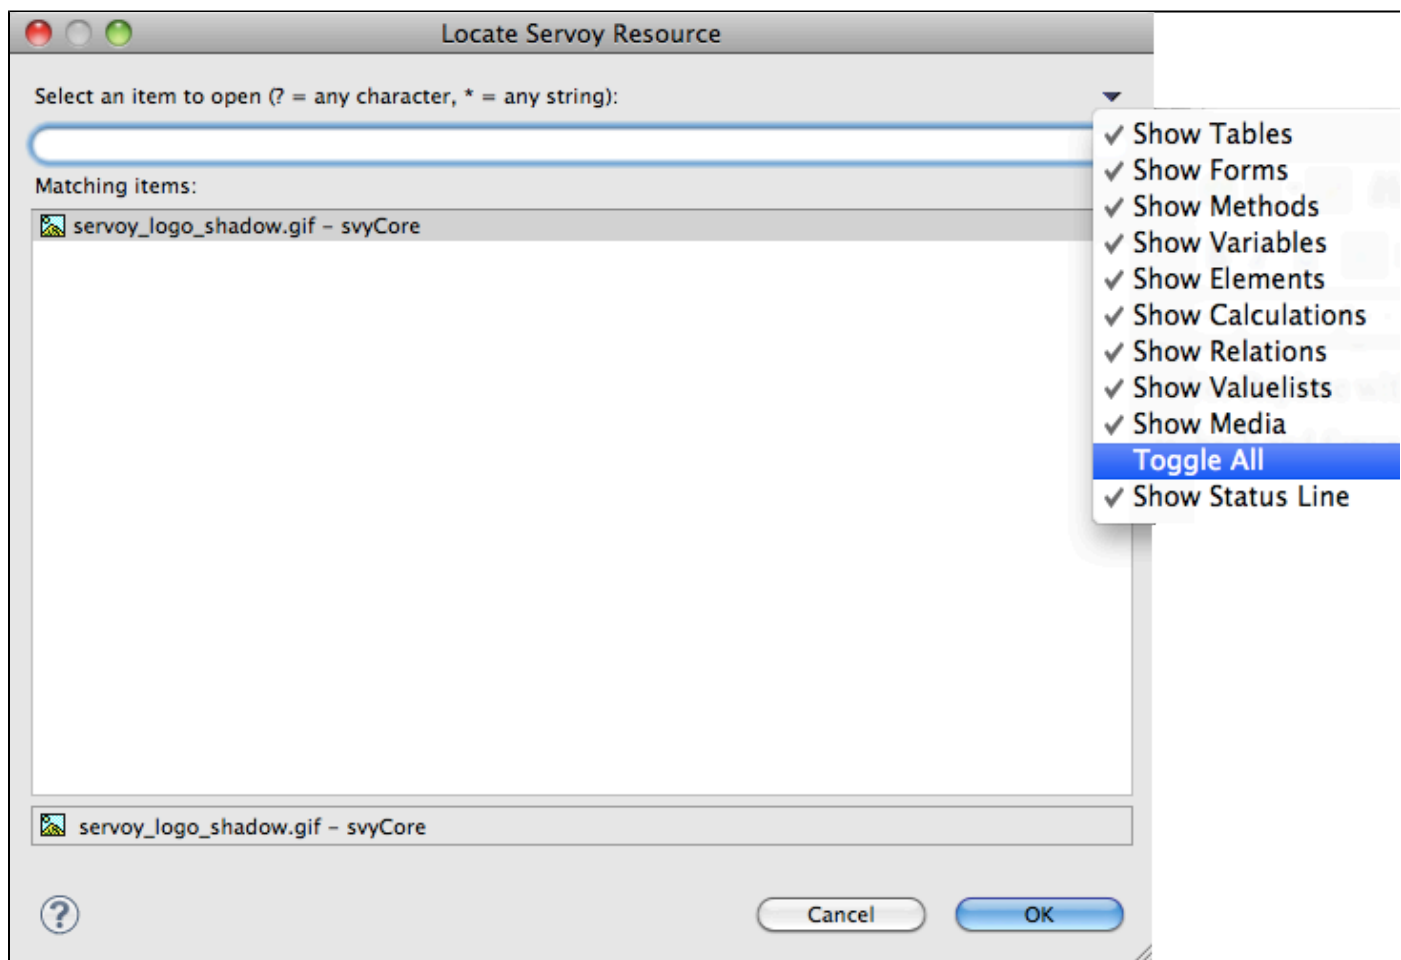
Locate Servoy Resource

Select an item to open (? = any character, * = any string):

Matching items:

servoy_logo_shadow.gif - svyCore

✓ Show Tables
✓ Show Forms
✓ Show Methods
✓ Show Variables
✓ Show Elements
✓ Show Calculations
✓ Show Relations
✓ Show Valuelists
✓ Show Media
Toggle All
✓ Show Status Line

servoy_logo_shadow.gif - svyCore

?

Cancel

OK